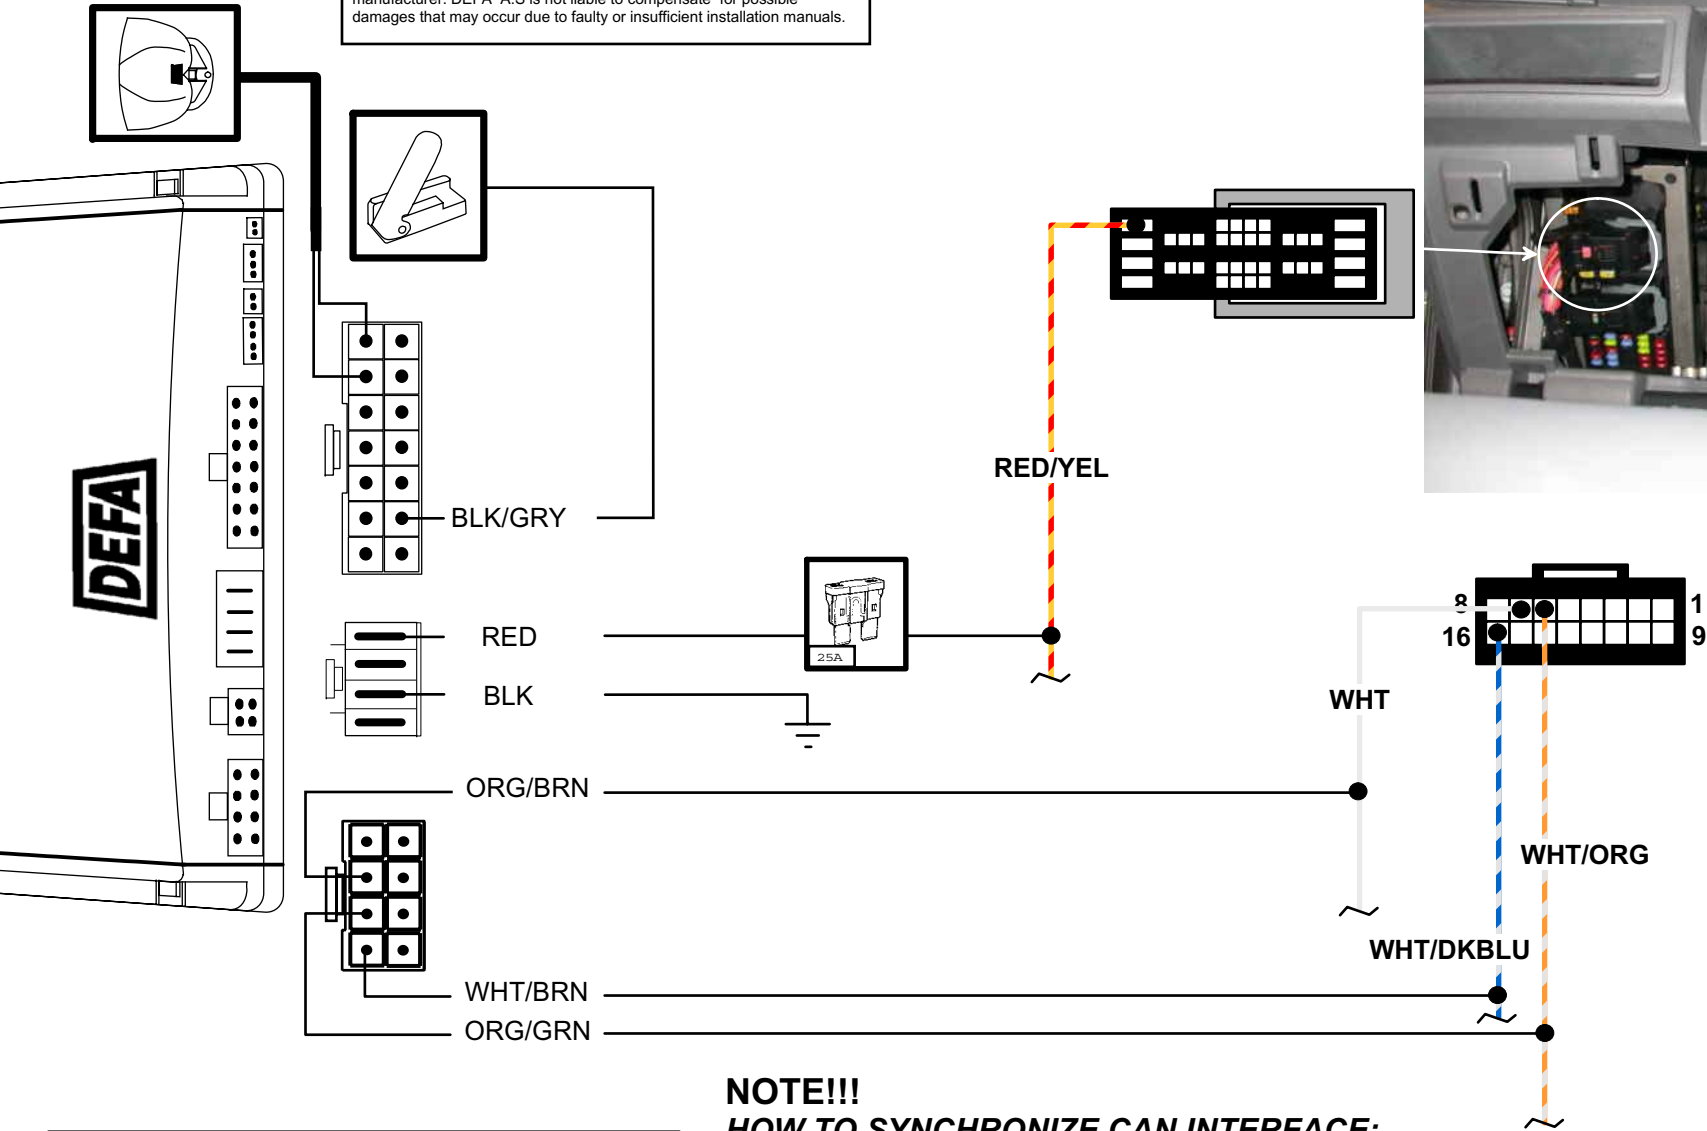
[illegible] manufacturer. DEFA A.S is not liable to compensate for possible damages that may occur due to faulty or insufficient installation manuals.

DEFA

BLK/GRY

RED/YEL

RED

25A

BLK

8

1

16

9

WHT

ORG/BRN

WHT/ORG

WHT/DKBLU

WHT/BRN

ORG/GRN

NOTE!!!

HOW TO SYNCHRONIZE CAN INTERFACE: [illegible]